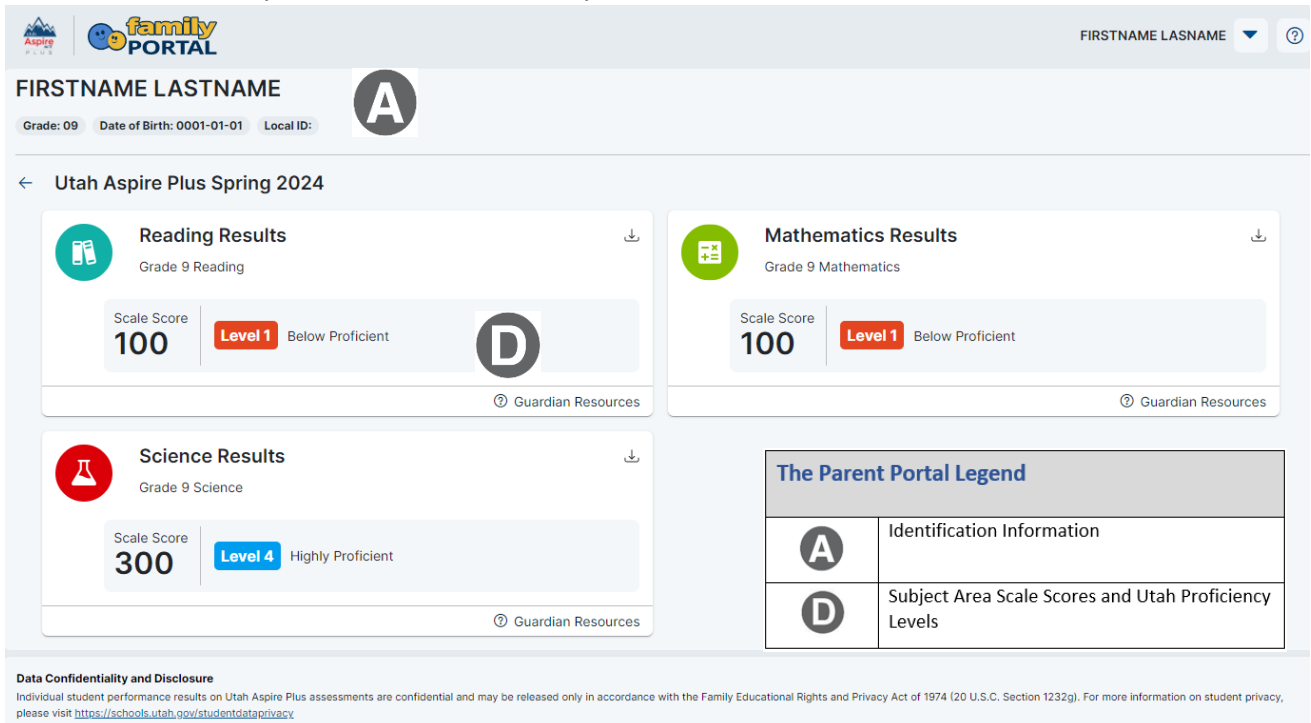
Aspire PLUS

family PORTAL

FIRSTNAME LASNAME

?

FIRSTNAME LASTNAME

A

Grade: 09 Date of Birth: 0001-01-01 Local ID:

← Utah Aspire Plus Spring 2024

Reading Results

Grade 9 Reading

Scale Score
100

Level 1 Below Proficient

D

Guardian Resources

Mathematics Results

Grade 9 Mathematics

Scale Score
100

Level 1 Below Proficient

Guardian Resources

Science Results

Grade 9 Science

Scale Score
300

Level 4 Highly Proficient

Guardian Resources

| The Parent Portal Legend | |
|---|---|
| A | Identification Information |
| D | Subject Area Scale Scores and Utah Proficiency Levels |

Data Confidentiality and Disclosure

Individual student performance results on Utah Aspire Plus assessments are confidential and may be released only in accordance with the Family Educational Rights and Privacy Act of 1974 (20 U.S.C. Section 1232g). For more information on student privacy, please visit https://schools.utah.gov/studentdataprivacy